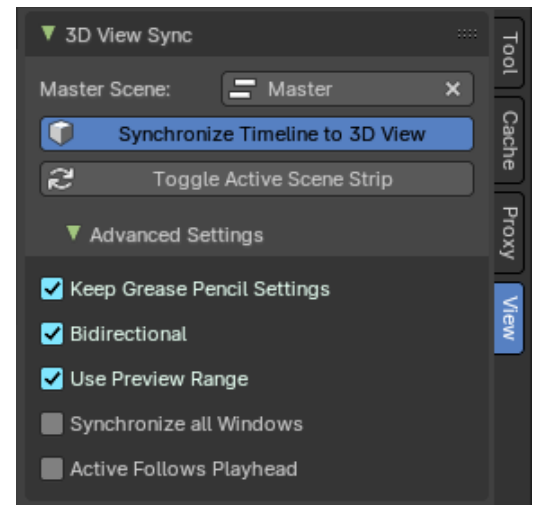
3D View Sync

Master Scene: Master

Synchronize Timeline to 3D View

Toggle Active Scene Strip

Advanced Settings

Keep Grease Pencil Settings

Bidirectional

Use Preview Range

Synchronize all Windows

Active Follows Playhead

Tool

Cache

Proxy

View